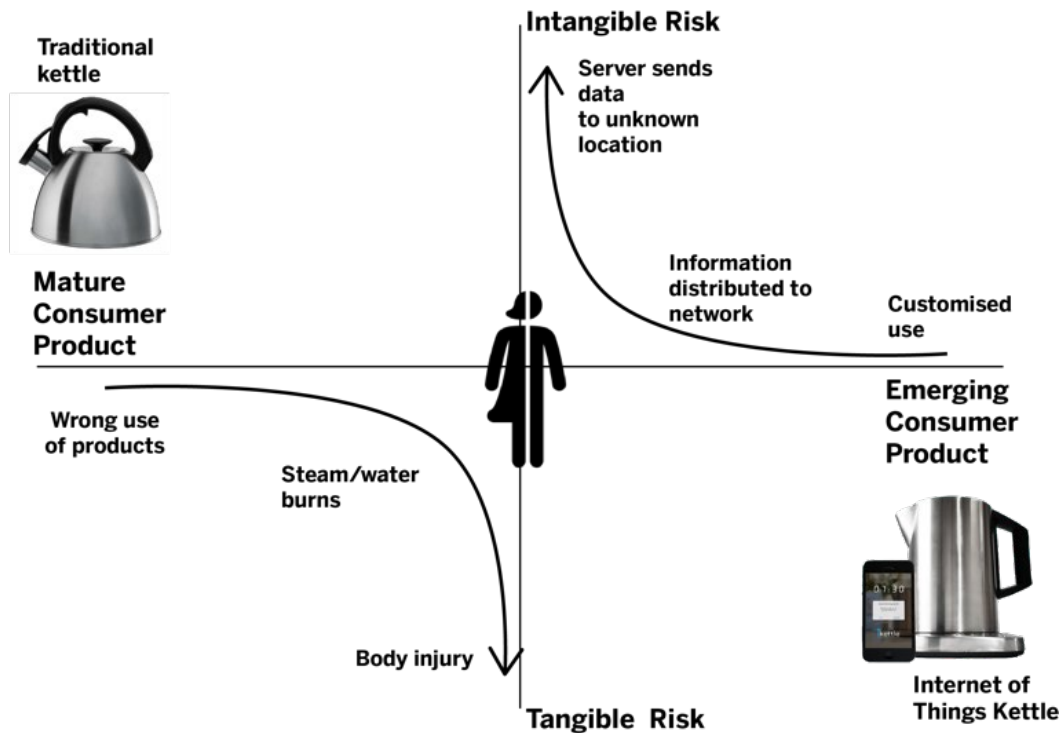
Intangible Risk

Traditional kettle

Server sends data to unknown location

Information distributed to network

Customised use

Mature Consumer Product

Emerging Consumer Product

Wrong use of products

Steam/water burns

Body injury

Internet of Things Kettle

Tangible Risk